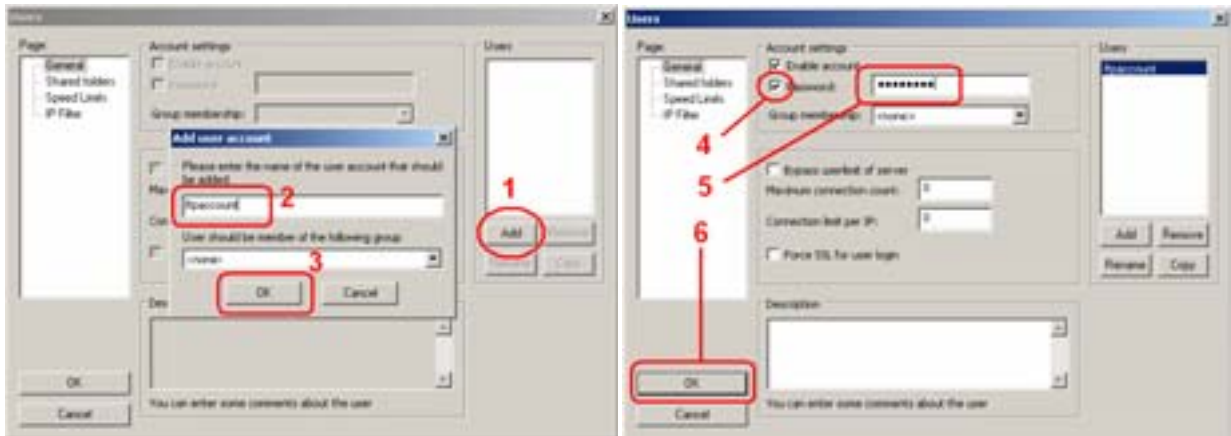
Users

Page
General
Shared folders
Speed Limits
IP Filter

Account settings
Enable account
Password:
Group membership:

Users

Add user account
Please enter the name of the user account that should be added
ftpaccount
2
User should be member of the following group:
<none>
3
OK
Cancel

1
Add
Remove
Rename
Copy

Des

You can enter some comments about the user

OK
Cancel

Users

Page
General
Shared folders
Speed Limits
IP Filter

Account settings
Enable account
Password: ●●●●●●●●●
Group membership: <none>

4
5

Bypass userlimit of server
Maximum connection count: 0
Connection limit per IP: 0
Force SSL for user login

Users
ftpaccount

Add
Remove
Rename
Copy

6

Description

OK
Cancel

You can enter some comments about the user